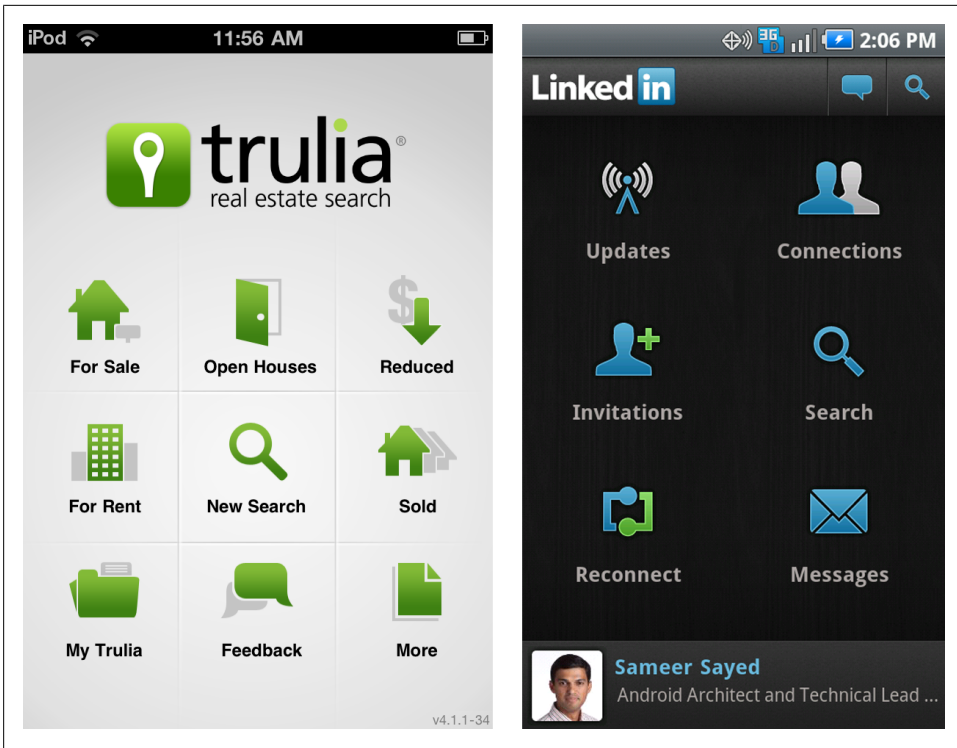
iPod 11:56 AM

trulia®
real estate search

For Sale
Open Houses
Reduced
For Rent
New Search
Sold
My Trulia
Feedback
More

v4.1.1-34

3G 2:06 PM

LinkedIn

Updates
Connections
Invitations
Search
Reconnect
Messages

Sameer Sayed
Android Architect and Technical Lead ...